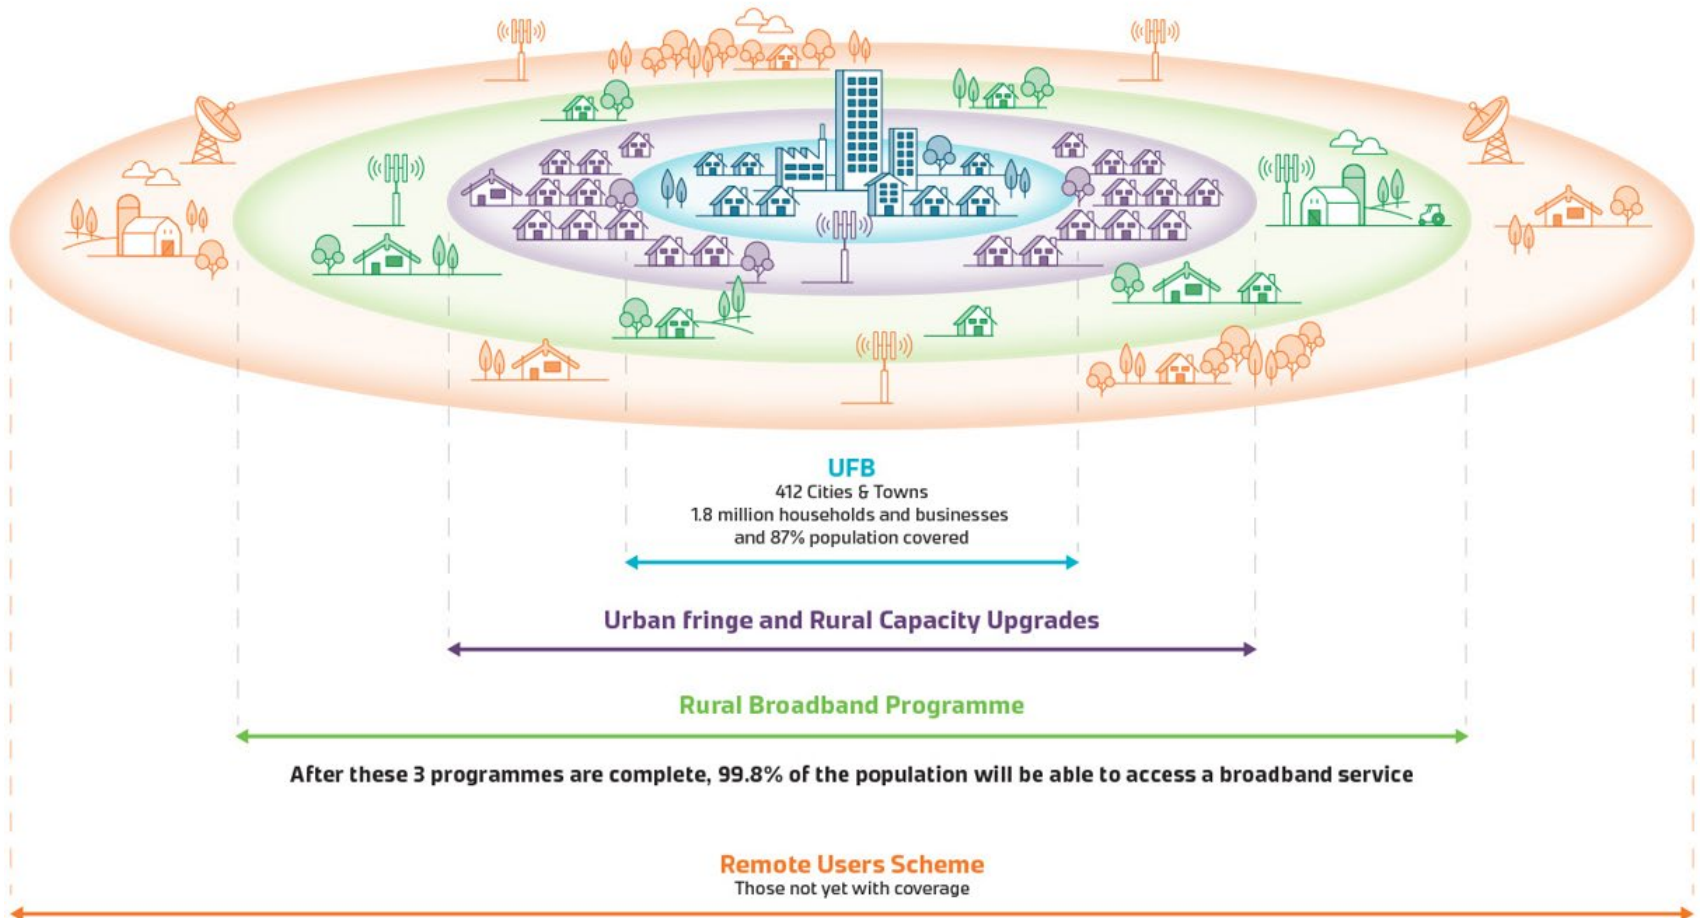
UFB
412 Cities & Towns
1.8 million households and businesses
and 87% population covered

Urban fringe and Rural Capacity Upgrades

Rural Broadband Programme

After these 3 programmes are complete, 99.8% of the population will be able to access a broadband service

Remote Users Scheme
Those not yet with coverage